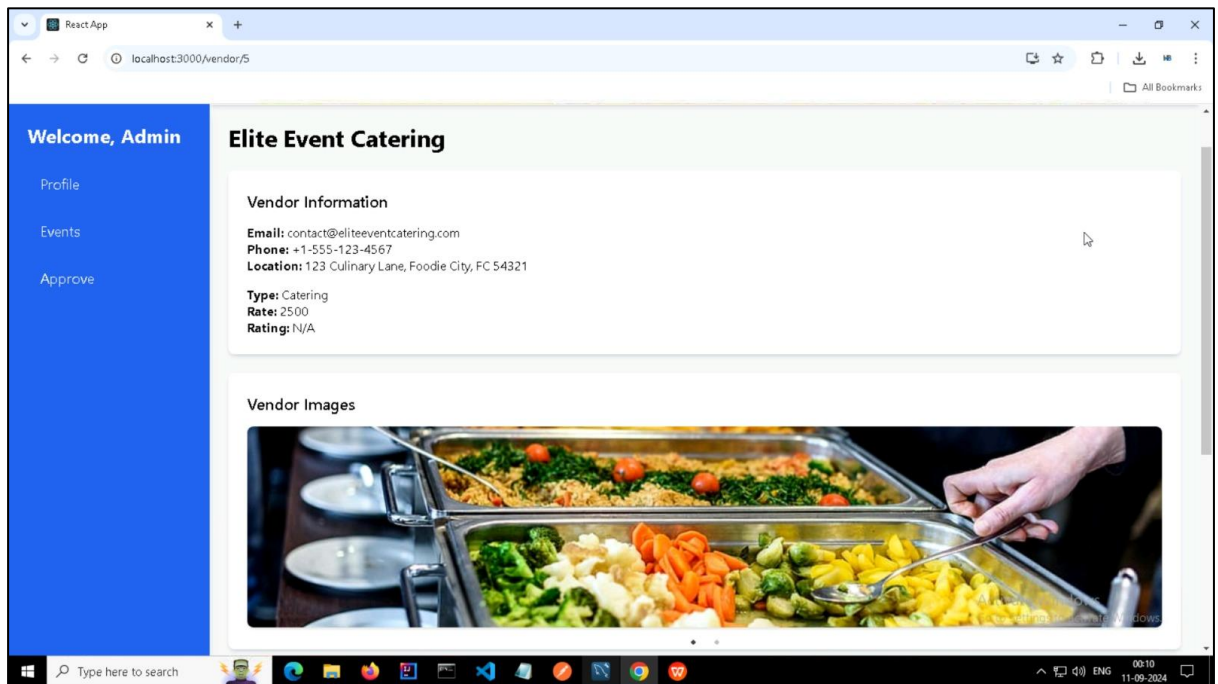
React App

localhost:3000/vendor/5

All Bookmarks

Welcome, Admin

Profile

Events

Approve

Elite Event Catering

Vendor Information

**Email:** contact@eliteeventcatering.com
**Phone:** +1-555-123-4567
**Location:** 123 Culinary Lane, Foodie City, FC 54321

**Type:** Catering
**Rate:** 2500
**Rating:** N/A

Vendor Images

Type here to search

ENG 00:10 11-09-2024